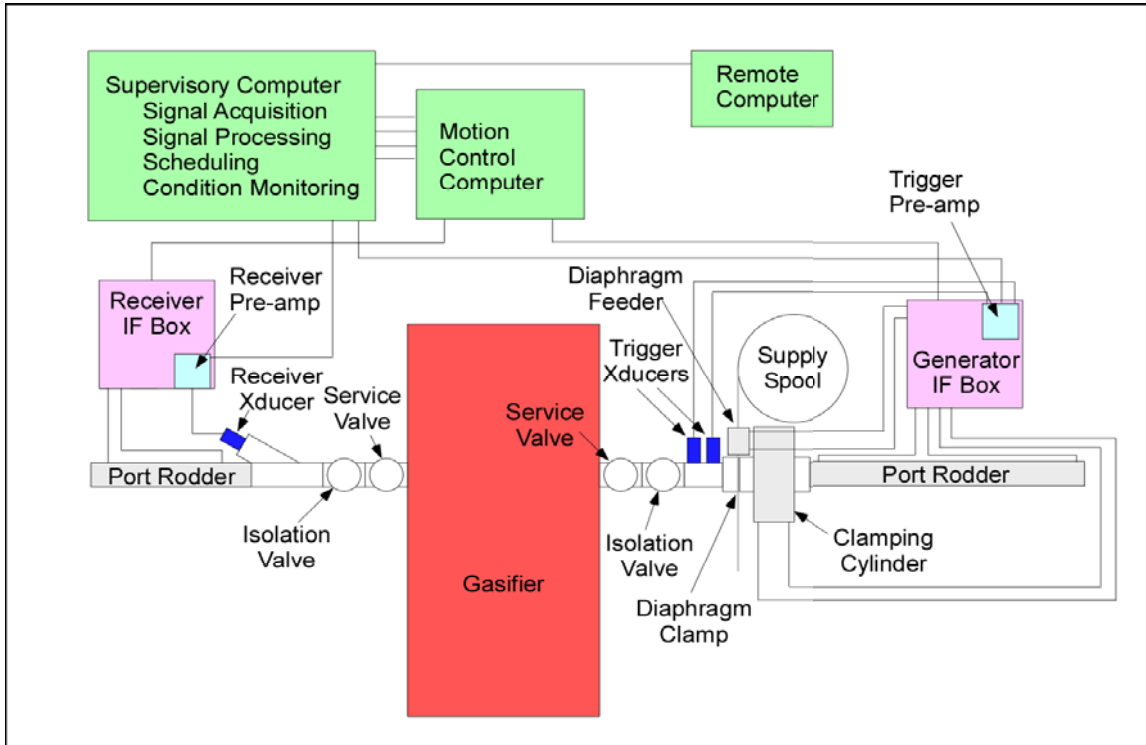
Supervisory Computer
Signal Acquisition
Signal Processing
Scheduling
Condition Monitoring

Motion Control Computer

Remote Computer

Trigger Pre-amp

Receiver IF Box

Receiver Pre-amp

Diaphragm Feeder

Trigger Xducers

Supply Spool

Generator IF Box

Receiver Xducer

Service Valve

Service Valve

Port Rodder

Port Rodder

Isolation Valve

Gasifier

Isolation Valve

Clamping Cylinder

Diaphragm Clamp